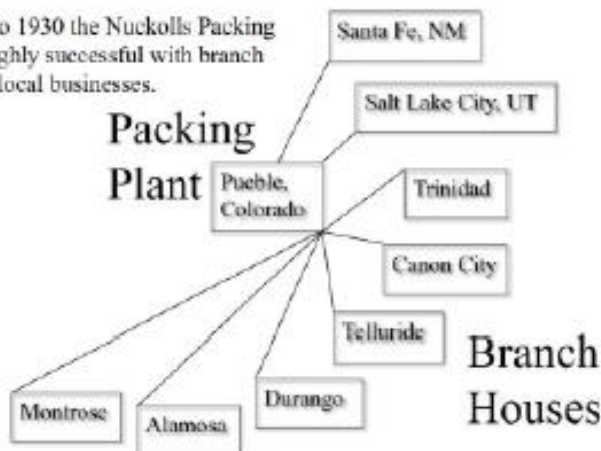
o 1930 the Nuckolls Packing ghly successful with branch local businesses.

Packing Plant

Pueblo, Colorado

Santa Fe, NM

Salt Lake City, UT

Trinidad

Canon City

Telluride

Durango

Alamosa

Montrose

Branch Houses